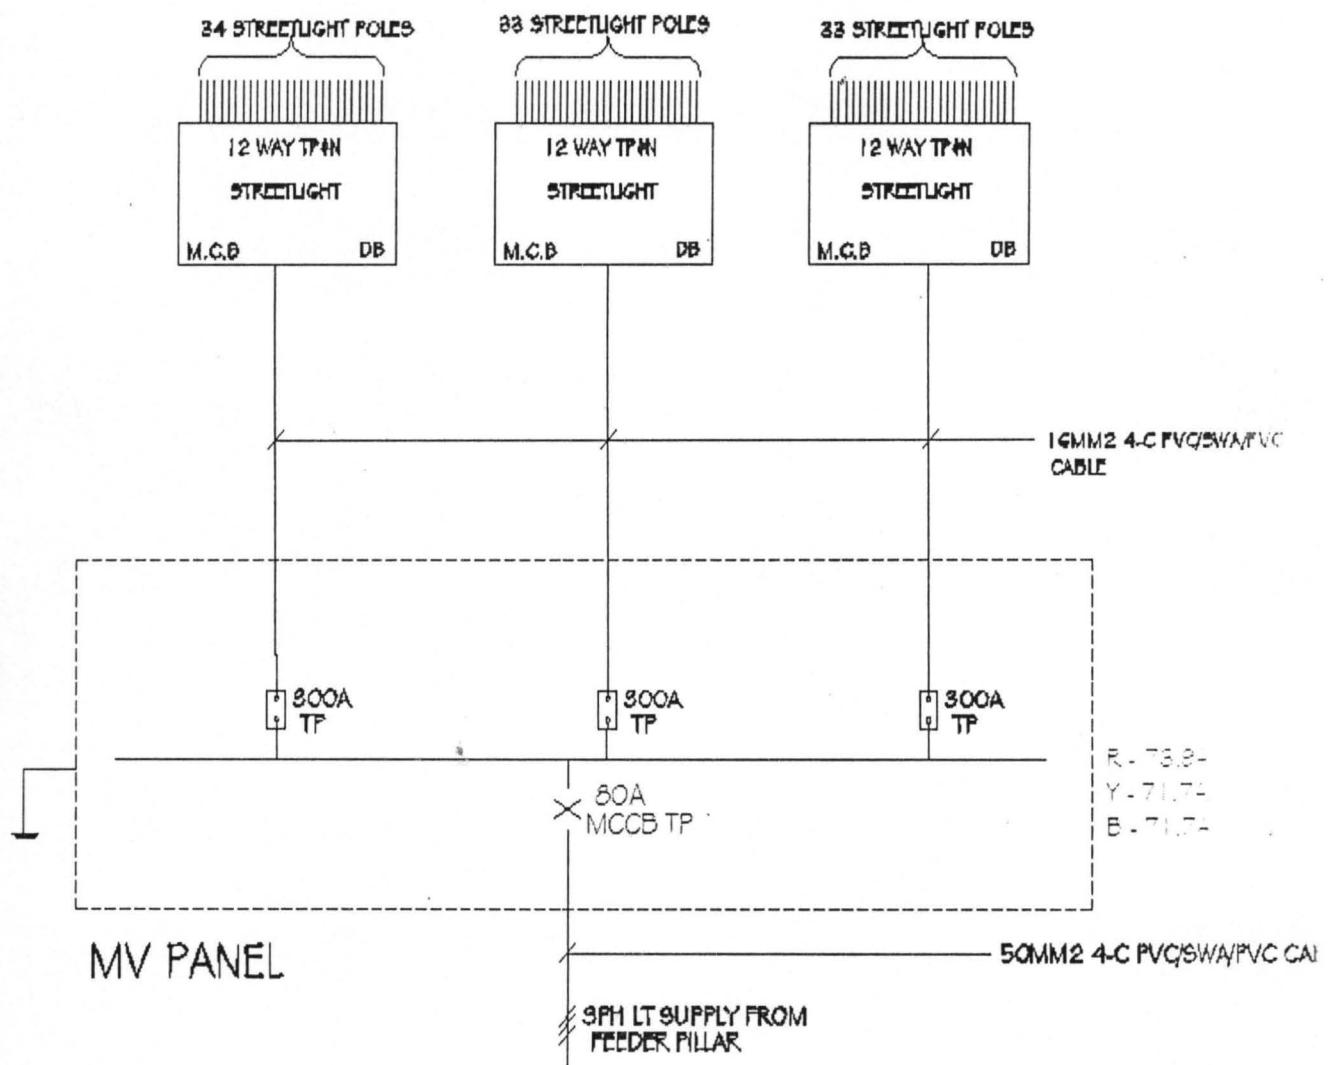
34 STREETLIGHT POLES

33 STREETLIGHT POLES

33 STREETLIGHT POLES

12 WAY TP&N
STREETLIGHT
M.C.B DB

12 WAY TP&N
STREETLIGHT
M.C.B DB

12 WAY TP&N
STREETLIGHT
M.C.B DB

16MM2 4-C PVC/SWA/PVC CABLE

300A TP

300A TP

300A TP

R - 73.8-
Y - 71.7-
B - 71.7-

80A MCCB TP

MV PANEL

50MM2 4-C PVC/SWA/PVC CA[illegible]

3PH LT SUPPLY FROM FEEDER PILLAR